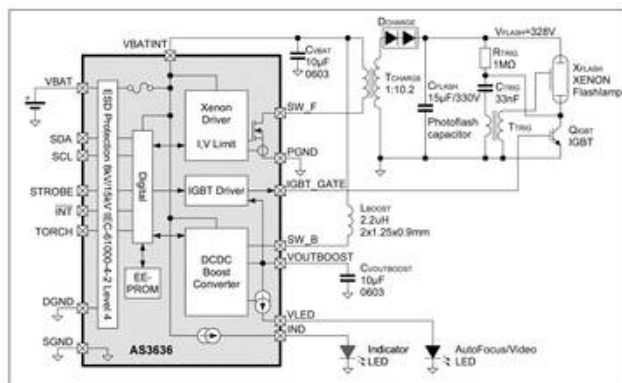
VBATINT
$C_{VBAT}$ 10µF 0603
$D_{CHARGE}$
$V_{FLASH}$=328V
$R_{TRIG}$ 1MΩ
$C_{TRIG}$ 33nF
$X_{FLASH}$ XENON Flashlamp
VBAT
$T_{CHARGE}$ 1:10.2
$C_{FLASH}$ 15µF/330V
Photoflash capacitor
$T_{TRIG}$
$Q_{IGBT}$ IGBT
SDA
SCL
STROBE
INT
TORCH
ESD Protection 8kV/15kV IEC-61000-4-2 Level 4
Digital
Xenon Driver
I,V Limit
SW_F
PGND
IGBT Driver
IGBT_GATE
$L_{BOOST}$ 2.2uH 2x1.25x0.9mm
SW_B
VOUTBOOST
DCDC Boost Converter
$C_{VOUTBOOST}$ 10µF 0603
EE-PROM
DGND
VLED
IND
SGND
AS3636
Indicator LED
AutoFocus/Video LED